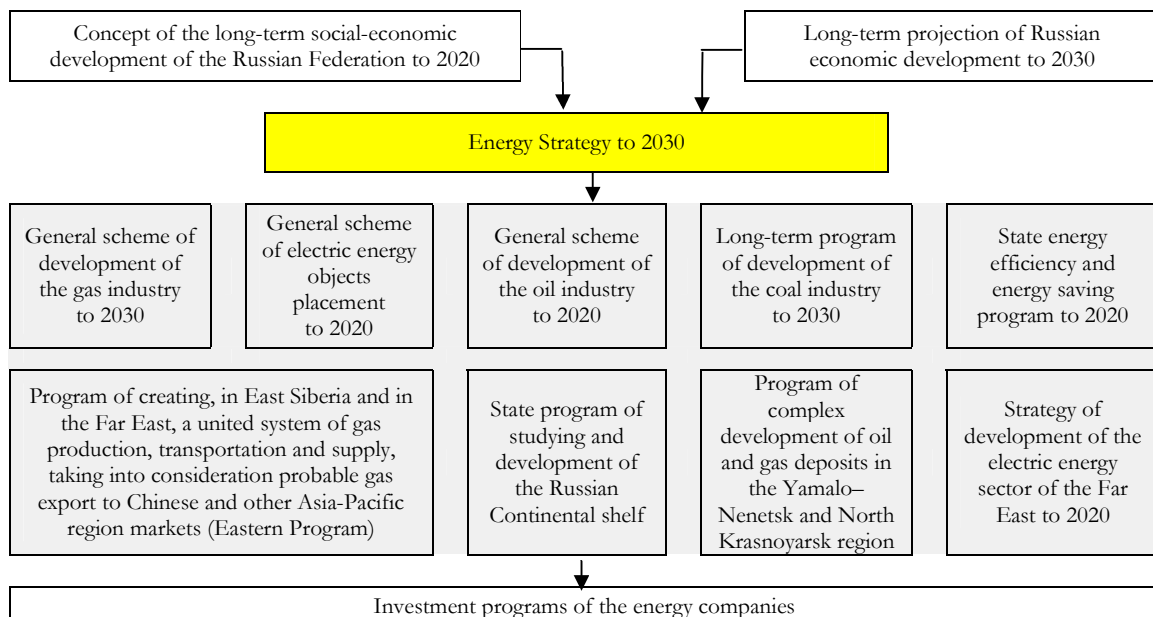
Concept of the long-term social-economic development of the Russian Federation to 2020

Long-term projection of Russian economic development to 2030

Energy Strategy to 2030

General scheme of development of the gas industry to 2030

General scheme of electric energy objects placement to 2020

General scheme of development of the oil industry to 2020

Long-term program of development of the coal industry to 2030

State energy efficiency and energy saving program to 2020

Program of creating, in East Siberia and in the Far East, a united system of gas production, transportation and supply, taking into consideration probable gas export to Chinese and other Asia-Pacific region markets (Eastern Program)

State program of studying and development of the Russian Continental shelf

Program of complex development of oil and gas deposits in the Yamalo–Nenetsk and North Krasnoyarsk region

Strategy of development of the electric energy sector of the Far East to 2020

Investment programs of the energy companies